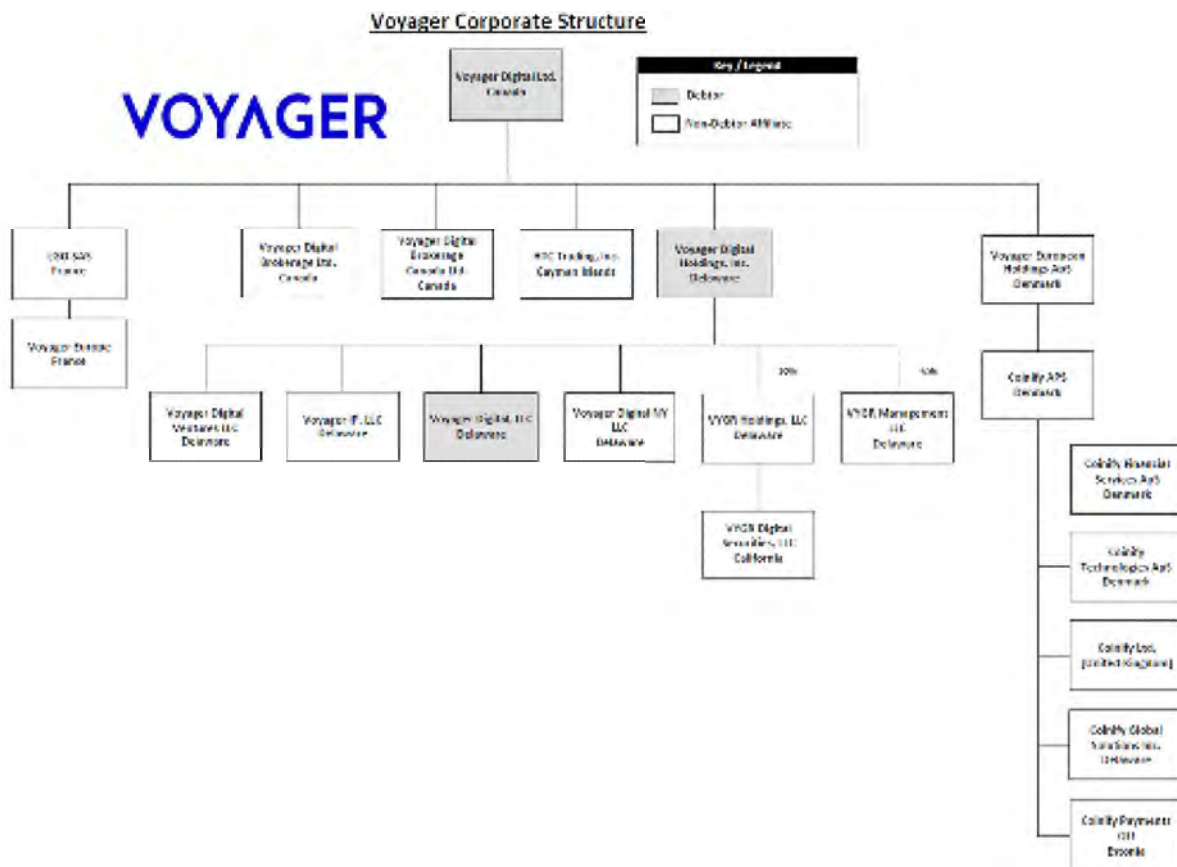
Voyager Corporate Structure

VOYAGER

Voyager Digital Ltd.
Canada

Key / Legend
Debtor
Non-Debtor Affiliate

LGO SAS
France

Voyager Europe
France

Voyager Digital Brokerage Ltd.
Canada

Voyager Digital Brokerage Canada Ltd.
Canada

HTC Trading, Inc.
Cayman Islands

Voyager Digital Holdings, Inc.
Delaware

Voyager European Holdings ApS
Denmark

Coinify APS
Denmark

Voyager Digital Ventures LLC
Delaware

Voyager IP, LLC
Delaware

Voyager Digital, LLC
Delaware

Voyager Digital NY LLC
Delaware

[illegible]

VYGR Holdings, LLC
Delaware

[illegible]

VYGR Management LLC
Delaware

VYGR Digital Securities, LLC
California

Coinify Financial Services ApS
Denmark

Coinify Technologies ApS
Denmark

Coinify Ltd.
(United Kingdom)

Coinify Global Solutions Inc.
Delaware

Coinify Payments OU
Estonia